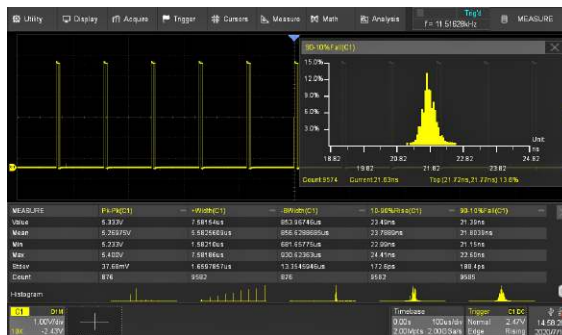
Utility Display Acquire Trigger Cursors Measure Math Analysis Trig'd F= 11.51628kHz MEASURE

90-10%Fall(C1)

15.0%
12.0%
9.0%
6.0%
3.0%
Unit: ns
18.82 19.82 20.82 21.82 22.82 23.82 24.82
Count 9574 Current 21.83ns Top (21.72ns, 21.77ns) 13.8%

| MEASURE | Pk-Pk(C1) | +Width(C1) | -BWidth(C1) | 10-90%Rise(C1) | 90-10%Fall(C1) |
|---|---|---|---|---|---|
| Value | 5.333V | 7.58164us | 853.95748us | 23.49ns | 21.39ns |
| Mean | 5.25375V | 5.5825683us | 856.6288685us | 23.7889ns | 21.6033ns |
| Min | 5.233V | 1.58216us | 681.65775us | 22.89ns | 21.15ns |
| Max | 5.400V | 7.58186us | 930.62363us | 24.41ns | 22.60ns |
| Stdev | 37.65mV | 1.659785?us | 13.3545946us | 172.6ps | 188.4ps |
| Count | 876 | 9582 | 826 | 9582 | 9585 |

Histogram

C1 DI M 1.00V/div -2.43V 1X
Timebase 0.00s 100us/div 2.00Mpts 2.00GSa/s
Trigger C1 DC Normal 2.47V Edge Rising
14:58 2020/7/